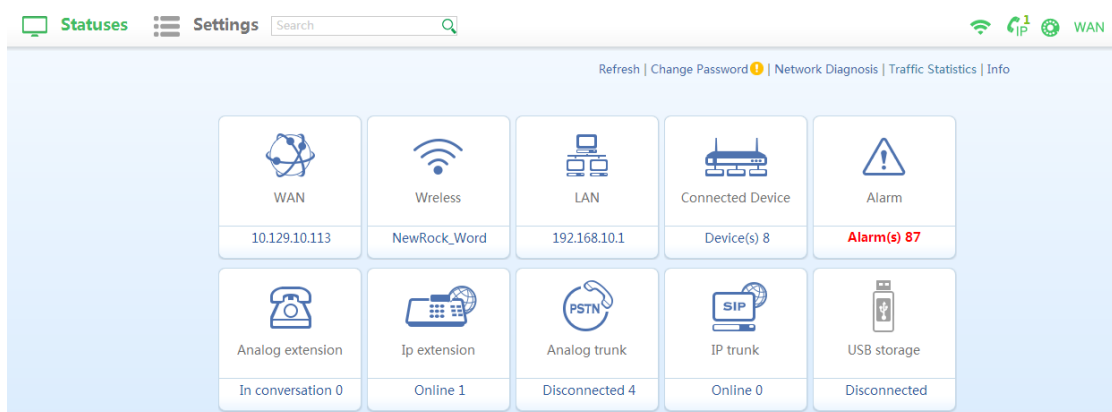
Statuses Settings Search

1 IP WAN

Refresh | Change Password | Network Diagnosis | Traffic Statistics | Info

| WAN | Wreless | LAN | Connected Device | Alarm |
|---|---|---|---|---|
| 10.129.10.113 | NewRock_Word | 192.168.10.1 | Device(s) 8 | Alarm(s) 87 |
| Analog extension | Ip extension | Analog trunk | IP trunk | USB storage |
| In conversation 0 | Online 1 | Disconnected 4 | Online 0 | Disconnected |

PSTN

SIP